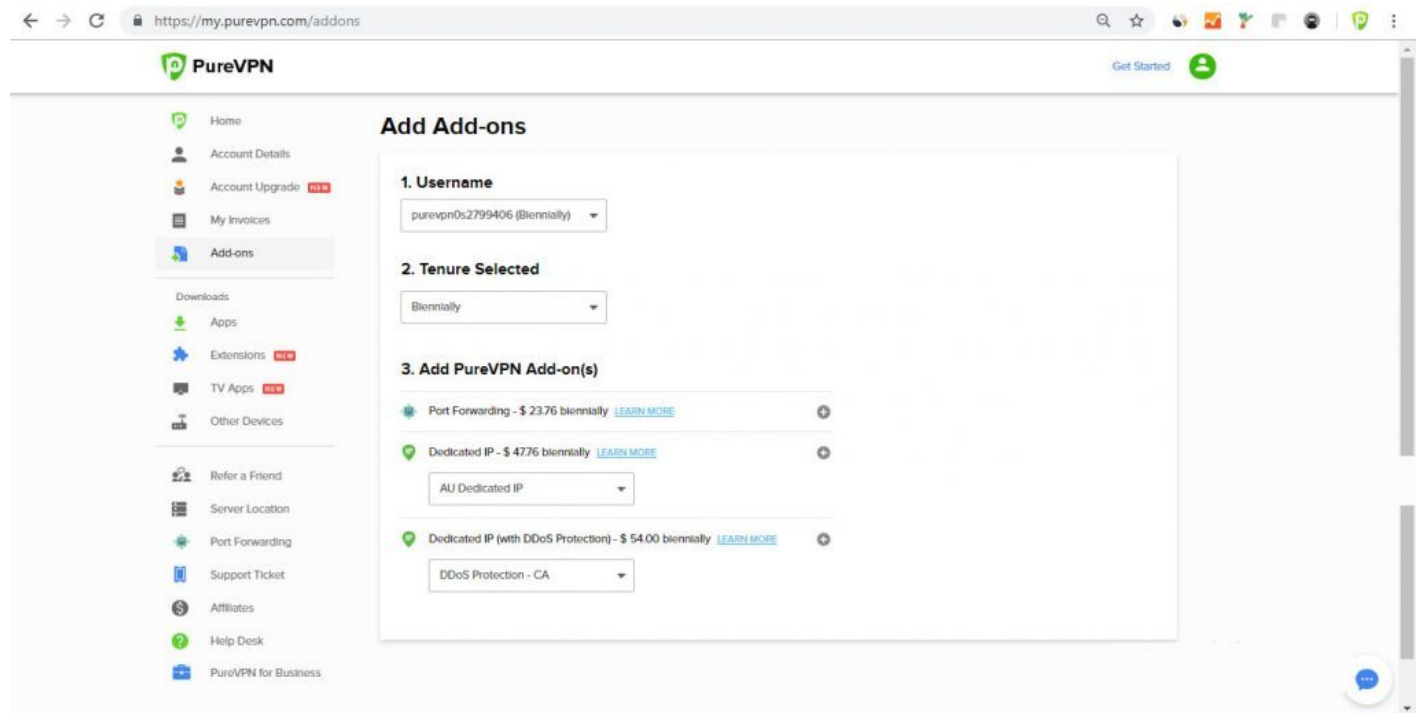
https://my.purevpn.com/addons

PureVPN

Get Started

Home
Account Details
Account Upgrade NEW
My Invoices
Add-ons

Downloads
Apps
Extensions NEW
TV Apps NEW
Other Devices

Refer a Friend
Server Location
Port Forwarding
Support Ticket
Affiliates
Help Desk
PureVPN for Business

Add Add-ons

1. Username

purevpn0s2799406 (Biennially)

2. Tenure Selected

Biennially

3. Add PureVPN Add-on(s)

Port Forwarding - $ 23.76 biennially LEARN MORE

Dedicated IP - $ 47.76 biennially LEARN MORE

AU Dedicated IP

Dedicated IP (with DDoS Protection) - $ 54.00 biennially LEARN MORE

DDoS Protection - CA